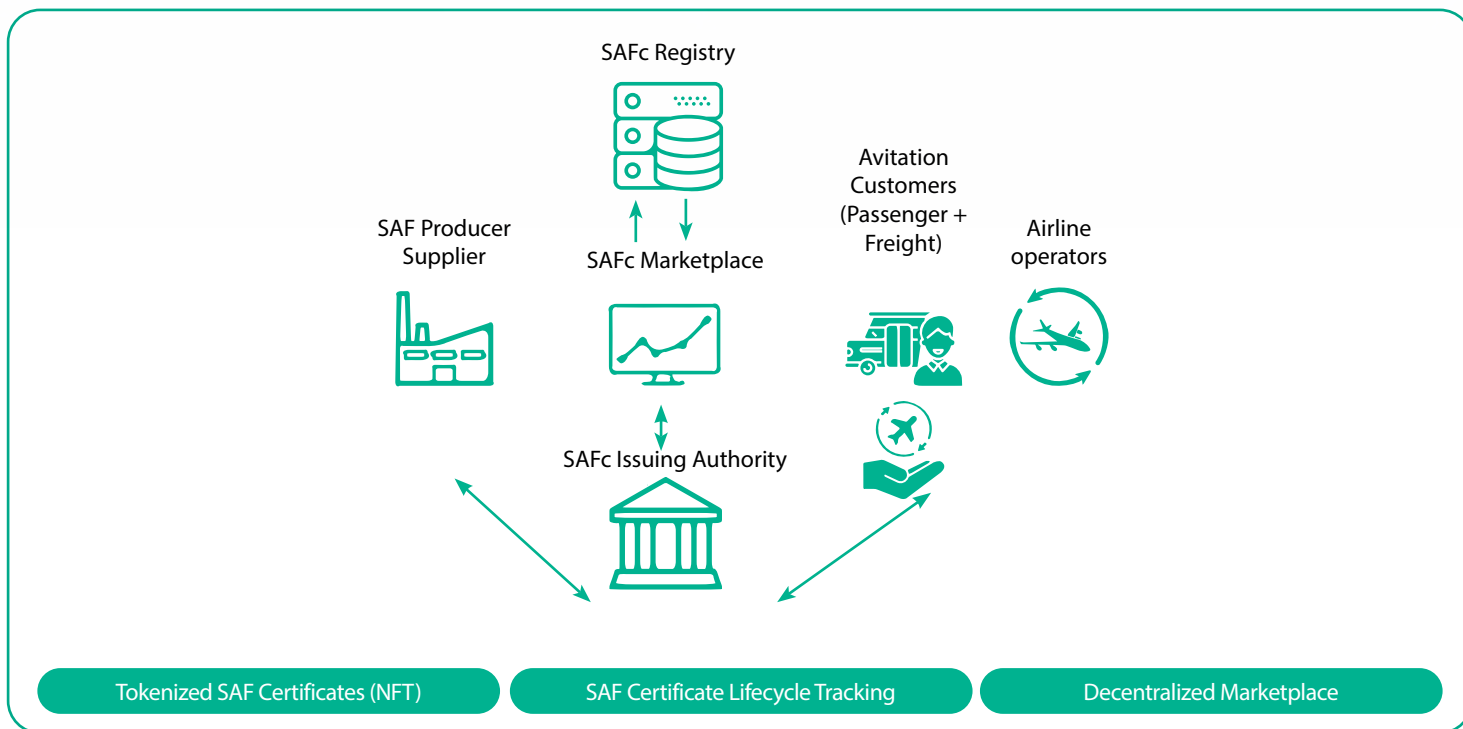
SAFc Registry

SAFc Marketplace

SAF Producer Supplier

Avitation Customers (Passenger + Freight)

Airline operators

SAFc Issuing Authority

Tokenized SAF Certificates (NFT)

SAF Certificate Lifecycle Tracking

Decentralized Marketplace